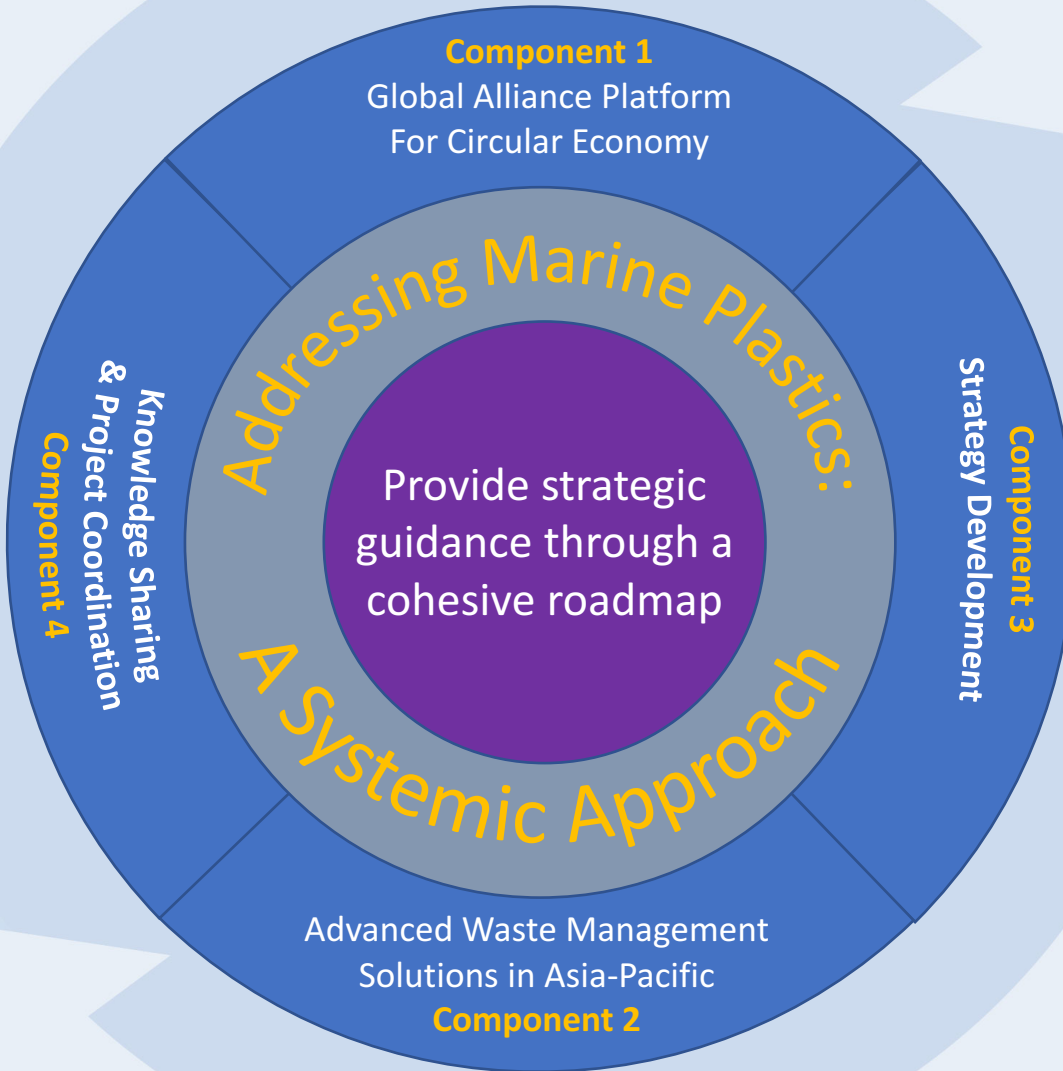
Component 1
Global Alliance Platform
For Circular Economy

Component 3
Strategy Development

Advanced Waste Management
Solutions in Asia-Pacific
Component 2

Component 4
Knowledge Sharing
& Project Coordination

Addressing Marine Plastics:
A Systemic Approach

Provide strategic guidance through a cohesive roadmap